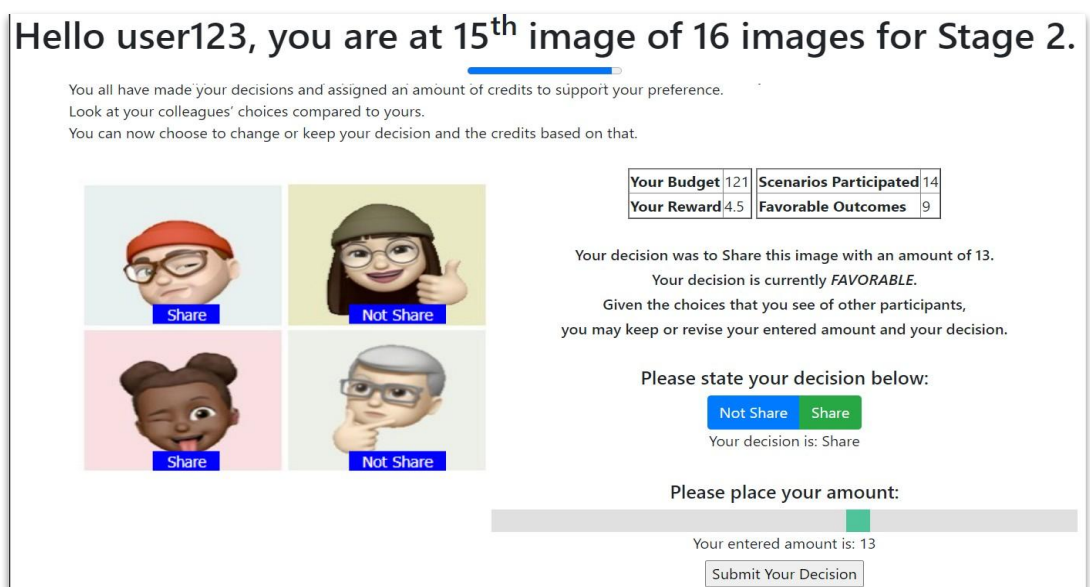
Hello user123, you are at 15$^{th}$ image of 16 images for Stage 2.

You all have made your decisions and assigned an amount of credits to support your preference.
Look at your colleagues' choices compared to yours.
You can now choose to change or keep your decision and the credits based on that.

Share

Not Share

Share

Not Share

| Your Budget | 121 |
|---|---|
| Your Reward | 4.5 |

| Scenarios Participated | 14 |
|---|---|
| Favorable Outcomes | 9 |

Your decision was to Share this image with an amount of 13.
Your decision is currently *FAVORABLE*.
Given the choices that you see of other participants,
you may keep or revise your entered amount and your decision.

Please state your decision below:

Not Share Share

Your decision is: Share

Please place your amount:

Your entered amount is: 13

Submit Your Decision